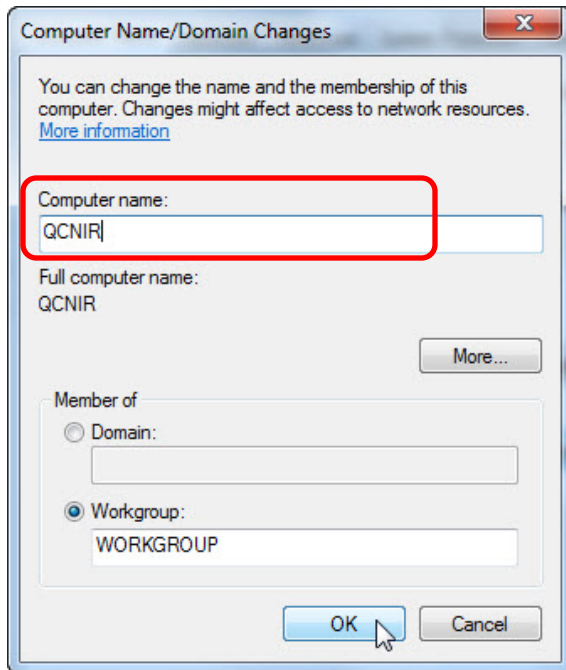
Computer Name/Domain Changes

You can change the name and the membership of this computer. Changes might affect access to network resources. More information

Computer name:

QCNIR

Full computer name:

QCNIR

More...

Member of

Domain:

Workgroup:

WORKGROUP

OK

Cancel